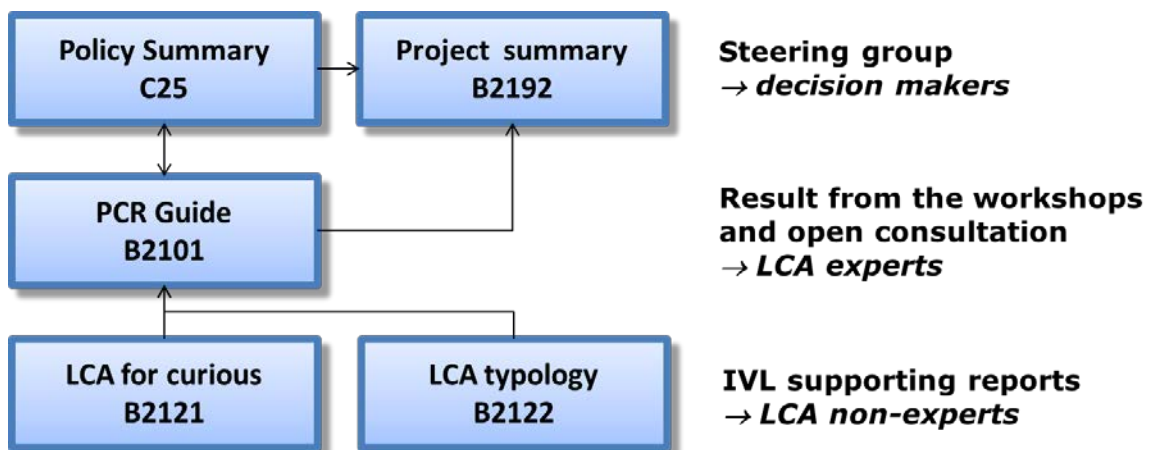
Policy Summary
C25

Project summary
B2192

Steering group
→ *decision makers*

PCR Guide
B2101

Result from the workshops and open consultation
→ *LCA experts*

LCA for curious
B2121

LCA typology
B2122

IVL supporting reports
→ *LCA non-experts*